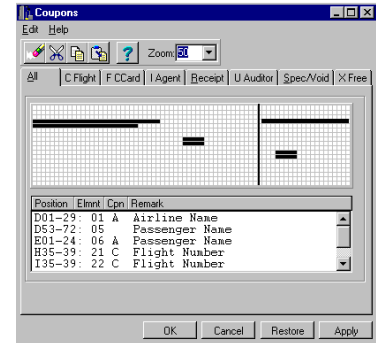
Coupons
Edit Help
Zoom: 50
All | C Flight | F CCard | I Agent | Receipt | U Auditor | Spec/Void | X Free

| Position | Elmnt | Cpn | Remark |
|---|---|---|---|
| D01-29: | 01 | A | Airline Name |
| D53-72: | 05 | | Passenger Name |
| E01-24: | 06 | A | Passenger Name |
| H35-39: | 21 | C | Flight Number |
| I35-39: | 22 | C | Flight Number |

OK Cancel Restore Apply